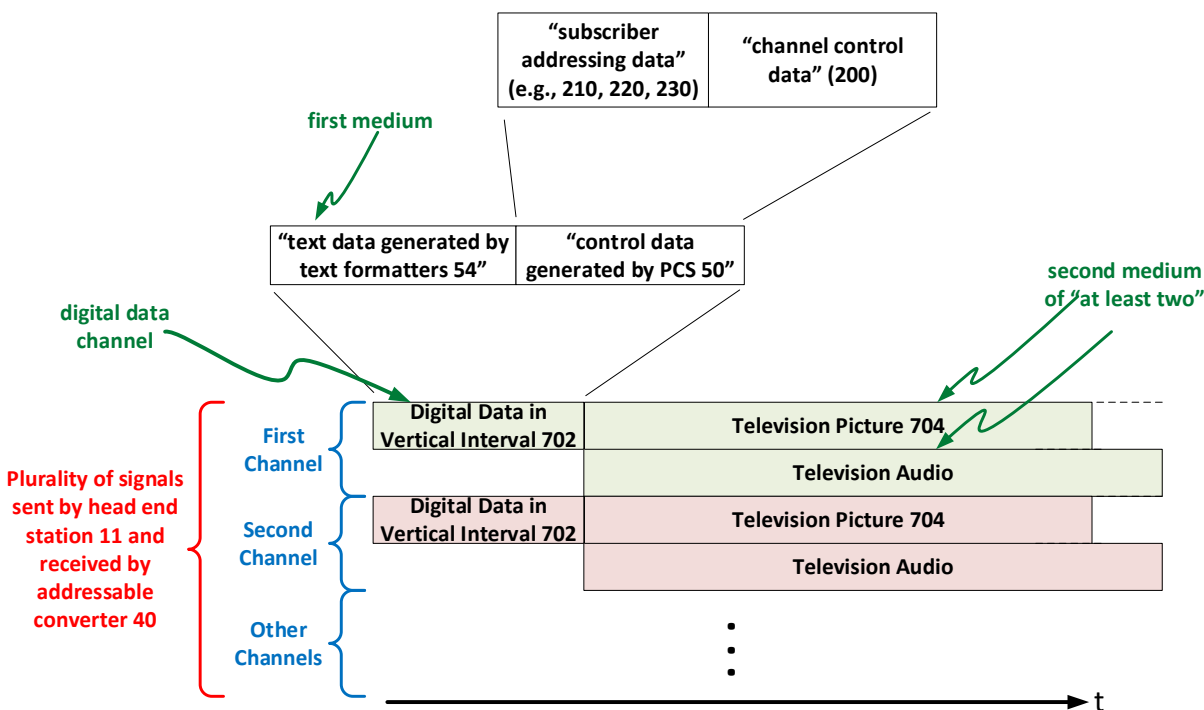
| “subscriber addressing data” (e.g., 210, 220, 230) | “channel control data” (200) |
|---|---|

first medium

| “text data generated by text formatters 54” | “control data generated by PCS 50” |
|---|---|

second medium of “at least two”

digital data channel

Plurality of signals sent by head end station 11 and received by addressable converter 40

First Channel

Digital Data in Vertical Interval 702

Television Picture 704

Television Audio

Second Channel

Digital Data in Vertical Interval 702

Television Picture 704

Television Audio

Other Channels

t